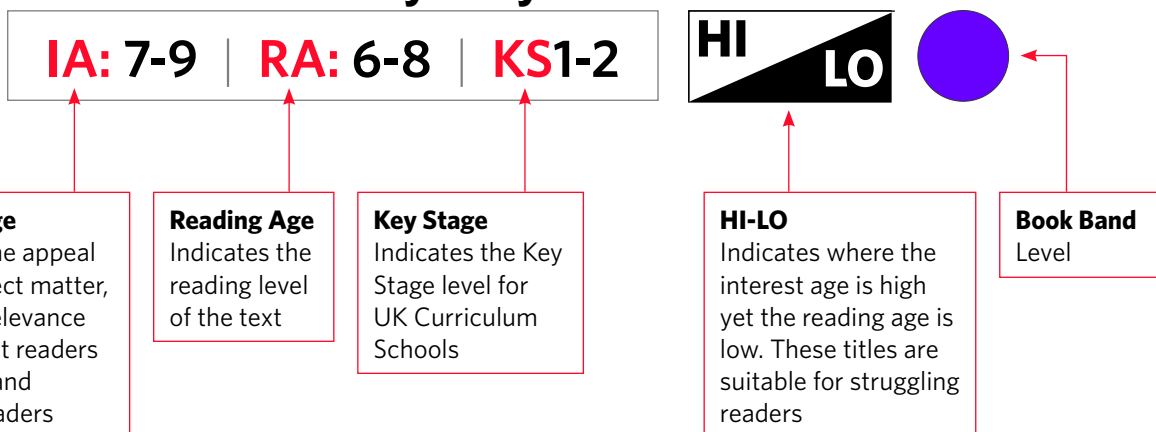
IA: 7-9 | RA: 6-8 | KS1-2

HI LO

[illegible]ge
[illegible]he appeal
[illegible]ect matter,
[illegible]elevance
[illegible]t readers
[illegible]nd
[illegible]aders

**Reading Age**
Indicates the reading level of the text

**Key Stage**
Indicates the Key Stage level for UK Curriculum Schools

**HI-LO**
Indicates where the interest age is high yet the reading age is low. These titles are suitable for struggling readers

**Book Band**
Level